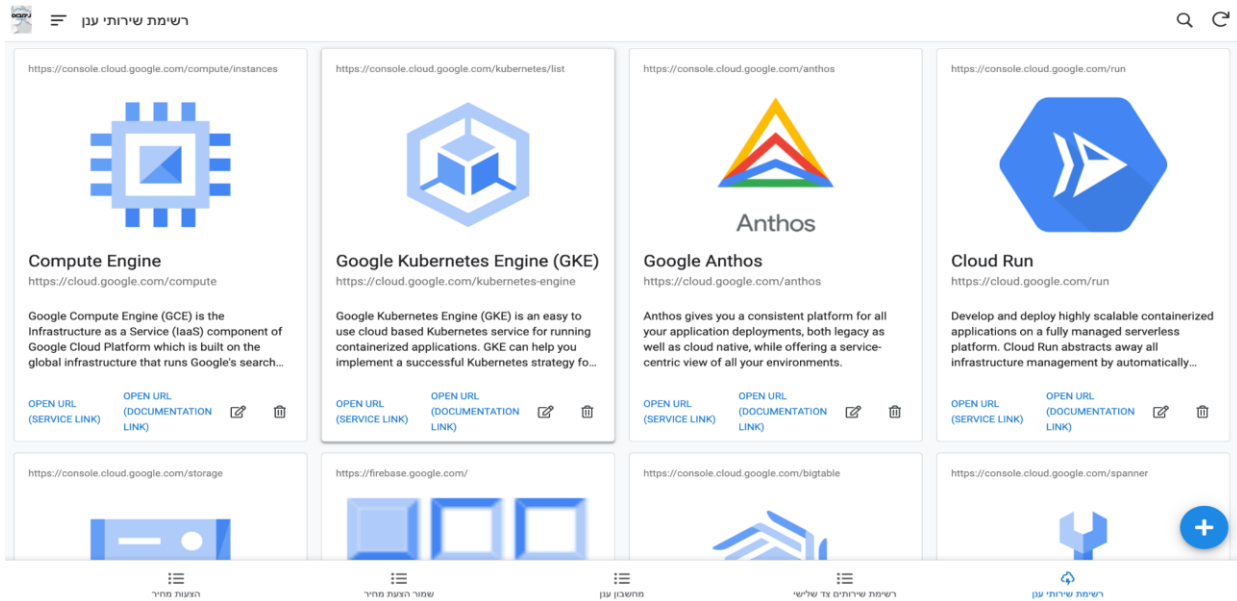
רשימת שירותי ענן

https://console.cloud.google.com/compute/instances

Compute Engine
https://cloud.google.com/compute

Google Compute Engine (GCE) is the Infrastructure as a Service (IaaS) component of Google Cloud Platform which is built on the global infrastructure that runs Google's search...

OPEN URL (SERVICE LINK)
OPEN URL (DOCUMENTATION LINK)

https://console.cloud.google.com/kubernetes/list

Google Kubernetes Engine (GKE)
https://cloud.google.com/kubernetes-engine

Google Kubernetes Engine (GKE) is an easy to use cloud based Kubernetes service for running containerized applications. GKE can help you implement a successful Kubernetes strategy fo...

OPEN URL (SERVICE LINK)
OPEN URL (DOCUMENTATION LINK)

https://console.cloud.google.com/anthos

Anthos

Google Anthos
https://cloud.google.com/anthos

Anthos gives you a consistent platform for all your application deployments, both legacy as well as cloud native, while offering a service-centric view of all your environments.

OPEN URL (SERVICE LINK)
OPEN URL (DOCUMENTATION LINK)

https://console.cloud.google.com/run

Cloud Run
https://cloud.google.com/run

Develop and deploy highly scalable containerized applications on a fully managed serverless platform. Cloud Run abstracts away all infrastructure management by automatically...

OPEN URL (SERVICE LINK)
OPEN URL (DOCUMENTATION LINK)

https://console.cloud.google.com/storage

https://firebase.google.com/

https://console.cloud.google.com/bigtable

https://console.cloud.google.com/spanner

הצעות מחיר
שמור הצעת מחיר
מחשבון ענן
רשימת שירותים צד שלישי
רשימת שירותי ענן